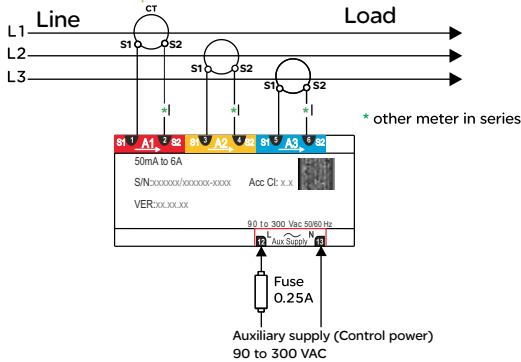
CT
Line
Load
L1
L2
L3
S1 S2
S1 S2
S1 S2
*
*
* other meter in series
S1 1 A1 2 S2 S1 3 A2 4 S2 S1 5 A3 6 S2
50mA to 6A
S/N:xxxxxx/xxxxxx-xxxx Acc Cl: x.x
VER:xx.xx.xx
90 to 300 Vac 50/60 Hz
12 L Aux Supply N 13
Fuse
0.25A
Auxiliary supply (Control power)
90 to 300 VAC